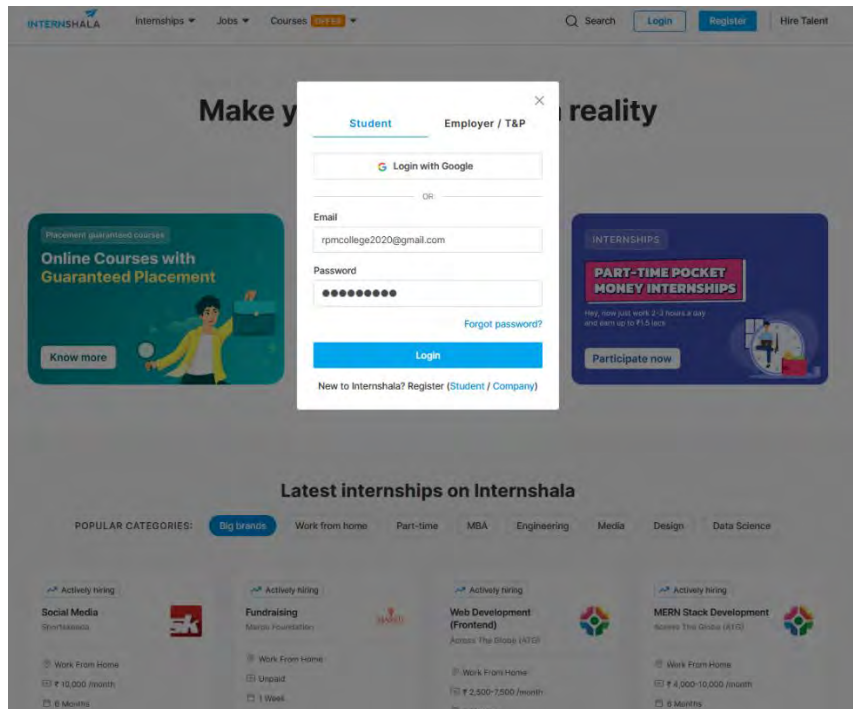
INTERNSHALA Internships ▾ Jobs ▾ Courses OFFER ▾ Search Login Register Hire Talent

Make y reality

Placement guaranteed courses
Online Courses with Guaranteed Placement
Know more

INTERNSHIPS
PART-TIME POCKET MONEY INTERNSHIPS
Hey, now just work 2-3 hours a day and earn up to ₹1.5 lacs
Participate now

×
Student Employer / T&P
Login with Google
OR
Email
rpmcollege2020@gmail.com
Password
●●●●●●●●●
Forgot password?
Login
New to Internshala? Register (Student / Company)

Latest internships on Internshala

POPULAR CATEGORIES: Big brands Work from home Part-time MBA Engineering Media Design Data Science

Actively hiring
Social Media
Sportskeeda
Work From Home
₹ 10,000 /month
6 Months

Actively hiring
Fundraising
Manas Foundation
Work From Home
Unpaid
1 Week

Actively hiring
Web Development (Frontend)
Across The Globe (ATG)
Work From Home
₹ 2,500-7,500 /month

Actively hiring
MERN Stack Development
Across The Globe (ATG)
Work From Home
₹ 4,000-10,000 /month
6 Months